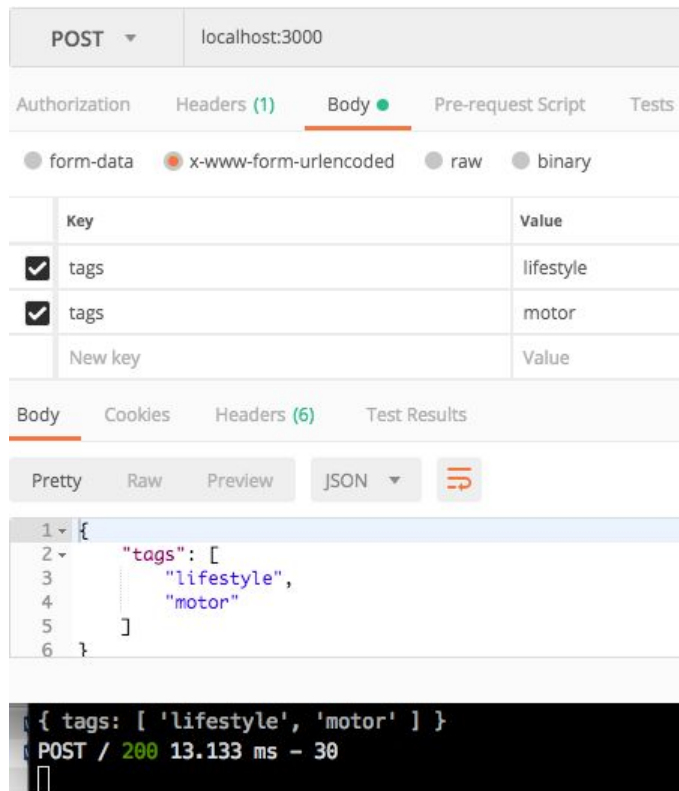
POST ▾ localhost:3000

Authorization Headers (1) Body ● Pre-request Script Tests

form-data x-www-form-urlencoded raw binary

| | Key | Value |
|---|---|---|
| ☑ | tags | lifestyle |
| ☑ | tags | motor |
| | New key | Value |

Body Cookies Headers (6) Test Results

Pretty Raw Preview JSON ▾

1 {
2 "tags": [
3 "lifestyle",
4 "motor"
5 ]
6 }

{ tags: [ 'lifestyle', 'motor' ] }
POST / 200 13.133 ms - 30